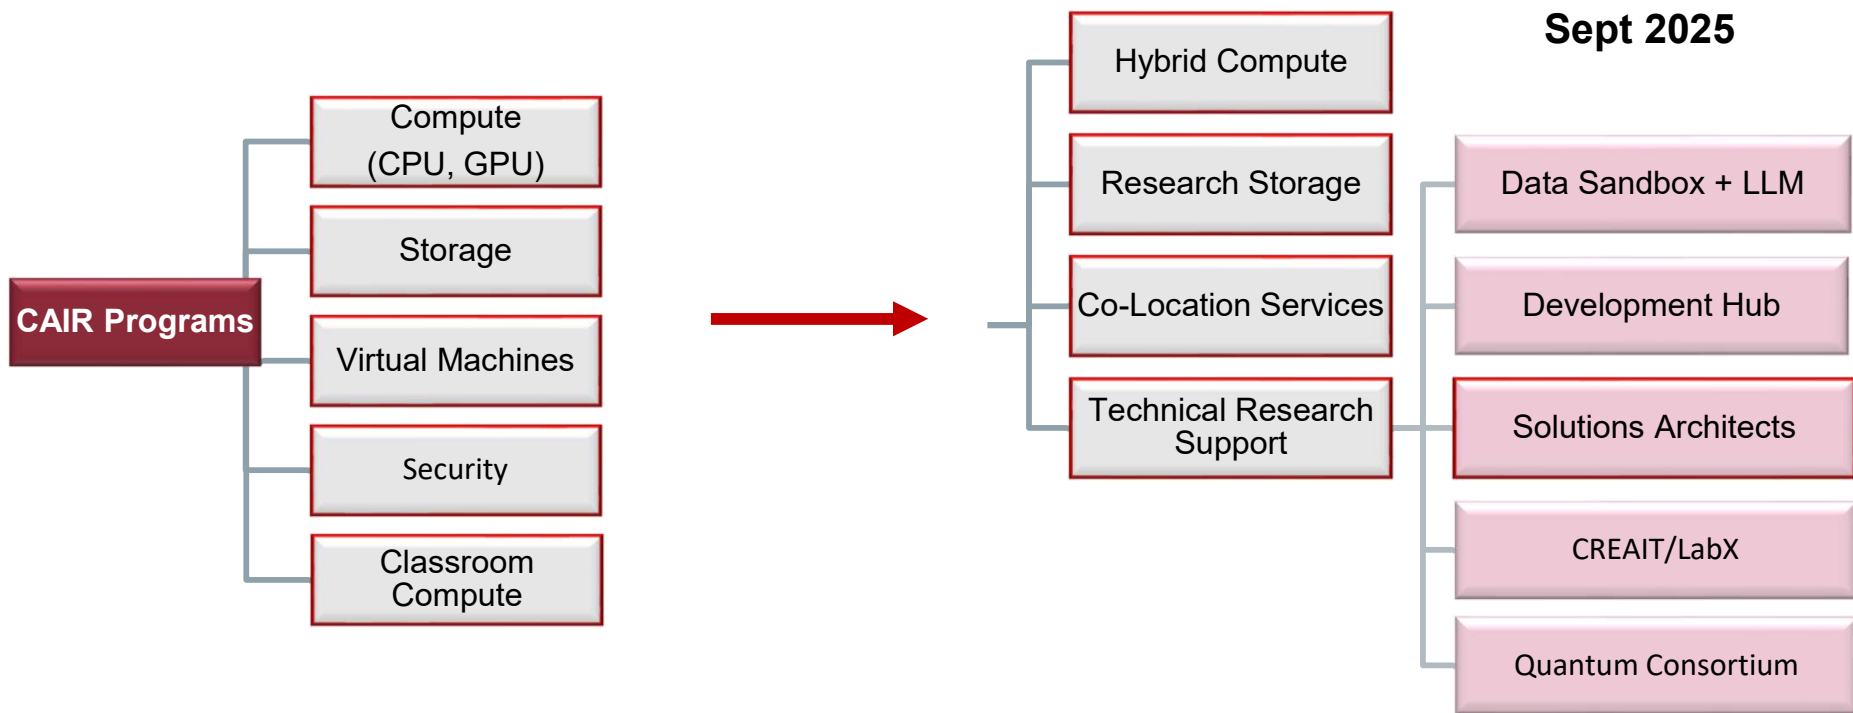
CAIR Programs

Compute (CPU, GPU)

Storage

Virtual Machines

Security

Classroom Compute

Sept 2025

Hybrid Compute

Research Storage

Co-Location Services

Technical Research Support

Data Sandbox + LLM

Development Hub

Solutions Architects

CREAIT/LabX

Quantum Consortium